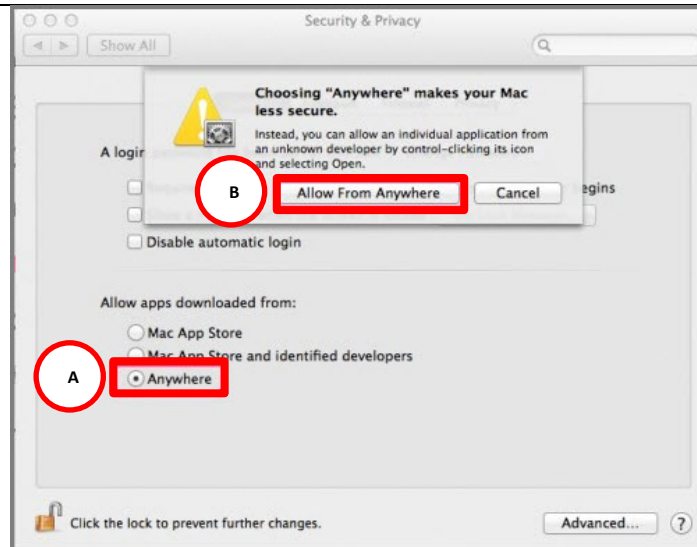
Security & Privacy

Show All

Choosing "Anywhere" makes your Mac less secure.

Instead, you can allow an individual application from an unknown developer by control-clicking its icon and selecting Open.

B

Allow From Anywhere

Cancel

A login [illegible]

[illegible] egins

Disable automatic login

Allow apps downloaded from:

Mac App Store

Mac App Store and identified developers

A

Anywhere

Click the lock to prevent further changes.

Advanced...

?